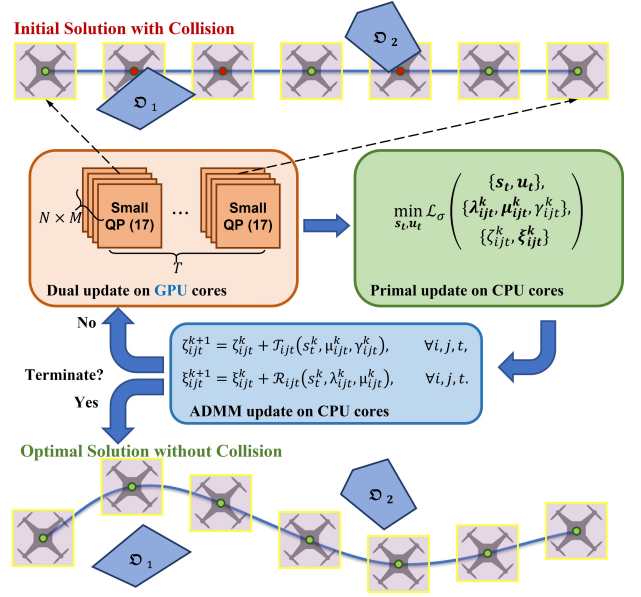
Initial Solution with Collision

$\mathfrak{O}_2$

$\mathfrak{O}_1$

$N \times M$

Small QP (17)

…

Small QP (17)

$T$

Dual update on GPU cores

$\min_{s_t, u_t} \mathcal{L}_\sigma \begin{pmatrix} \{s_t, u_t\}, \\ \{\lambda_{ijt}^k, \mu_{ijt}^k, \gamma_{ijt}^k\}, \\ \{\zeta_{ijt}^k, \xi_{ijt}^k\} \end{pmatrix}$

Primal update on CPU cores

No

$\zeta_{ijt}^{k+1} = \zeta_{ijt}^k + \mathcal{T}_{ijt}(s_t^k, \mu_{ijt}^k, \gamma_{ijt}^k), \quad \forall i, j, t,$

$\xi_{ijt}^{k+1} = \xi_{ijt}^k + \mathcal{R}_{ijt}(s_t^k, \lambda_{ijt}^k, \mu_{ijt}^k), \quad \forall i, j, t.$

Terminate?

Yes

ADMM update on CPU cores

Optimal Solution without Collision

$\mathfrak{O}_2$

$\mathfrak{O}_1$